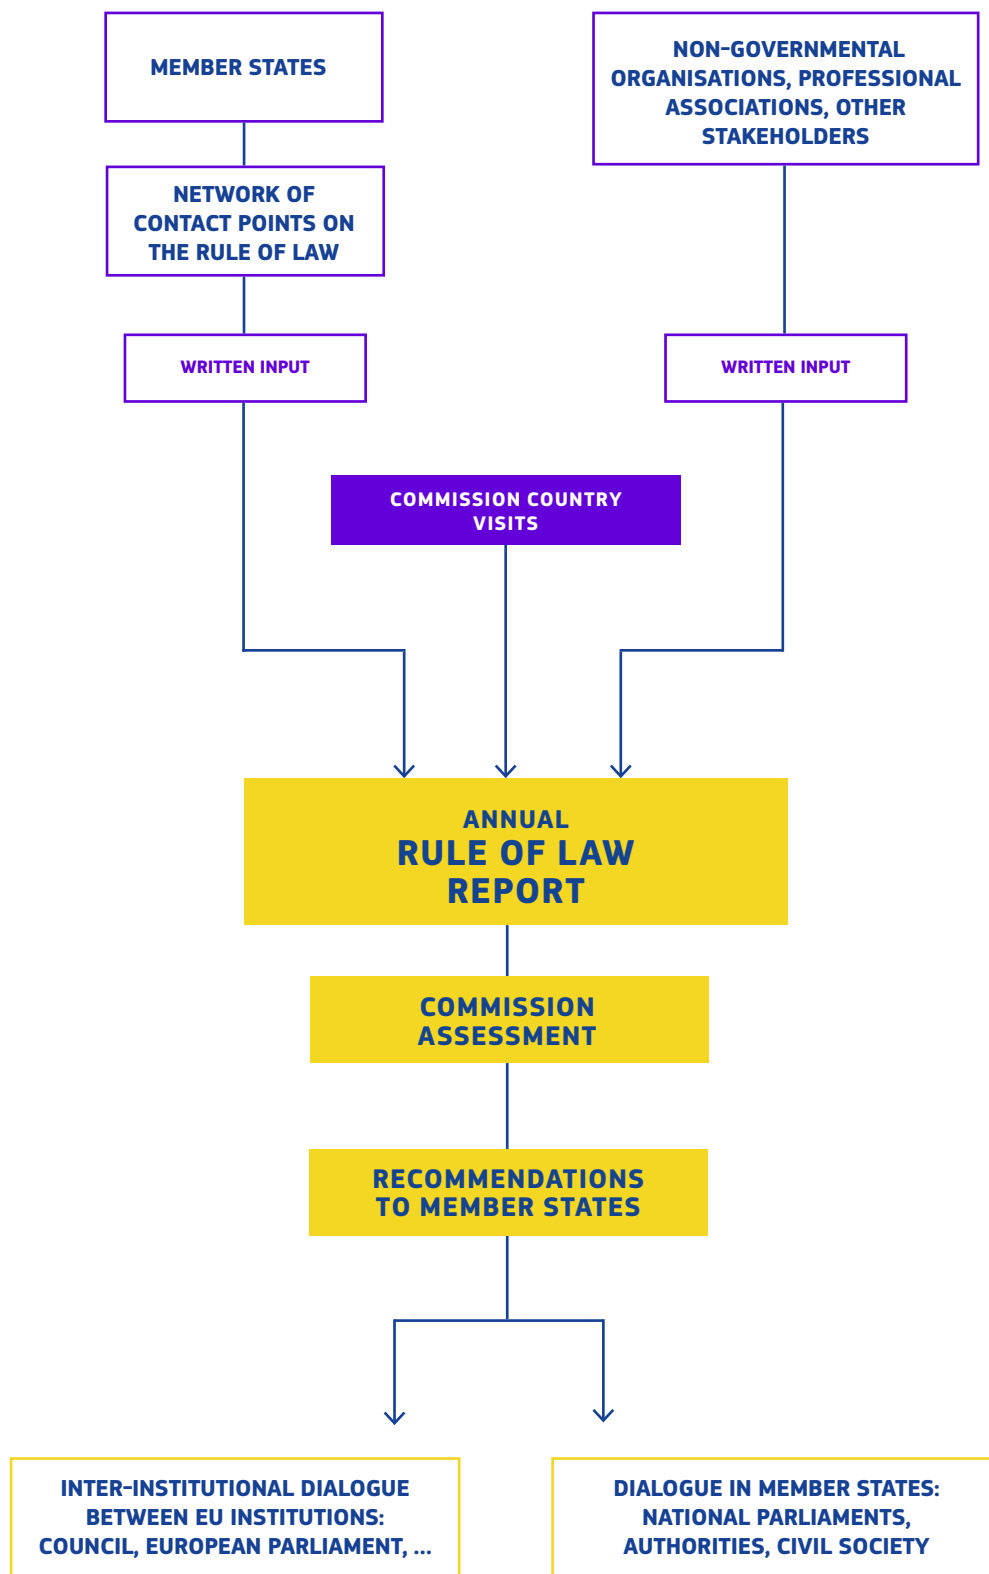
MEMBER STATES

NON-GOVERNMENTAL ORGANISATIONS, PROFESSIONAL ASSOCIATIONS, OTHER STAKEHOLDERS

NETWORK OF CONTACT POINTS ON THE RULE OF LAW

WRITTEN INPUT

WRITTEN INPUT

COMMISSION COUNTRY VISITS

ANNUAL
RULE OF LAW
REPORT

COMMISSION ASSESSMENT

RECOMMENDATIONS TO MEMBER STATES

INTER-INSTITUTIONAL DIALOGUE BETWEEN EU INSTITUTIONS: COUNCIL, EUROPEAN PARLIAMENT, ...

DIALOGUE IN MEMBER STATES: NATIONAL PARLIAMENTS, AUTHORITIES, CIVIL SOCIETY